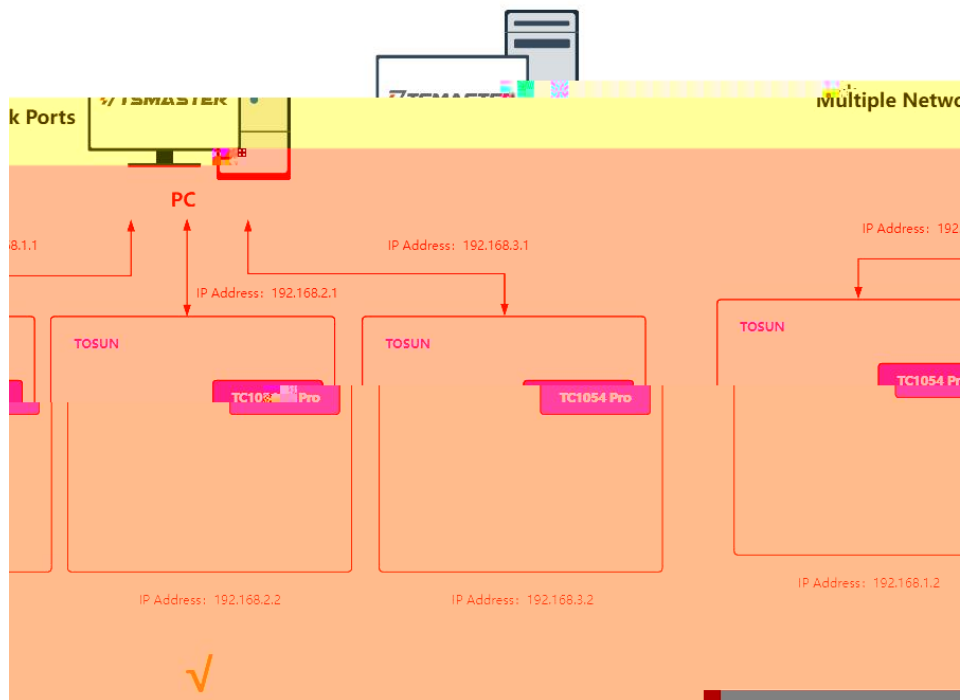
k Ports

TSMASTER

TSMASTER

Multiple Netwo

PC

8.1.1

IP Address：192.168.3.1

IP Address：192

IP Address：192.168.2.1

TOSUN

TC10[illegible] Pro

TOSUN

TC1054 Pro

TOSUN

TC1054 Pr

IP Address：192.168.2.2

IP Address：192.168.3.2

IP Address：192.168.1.2

√